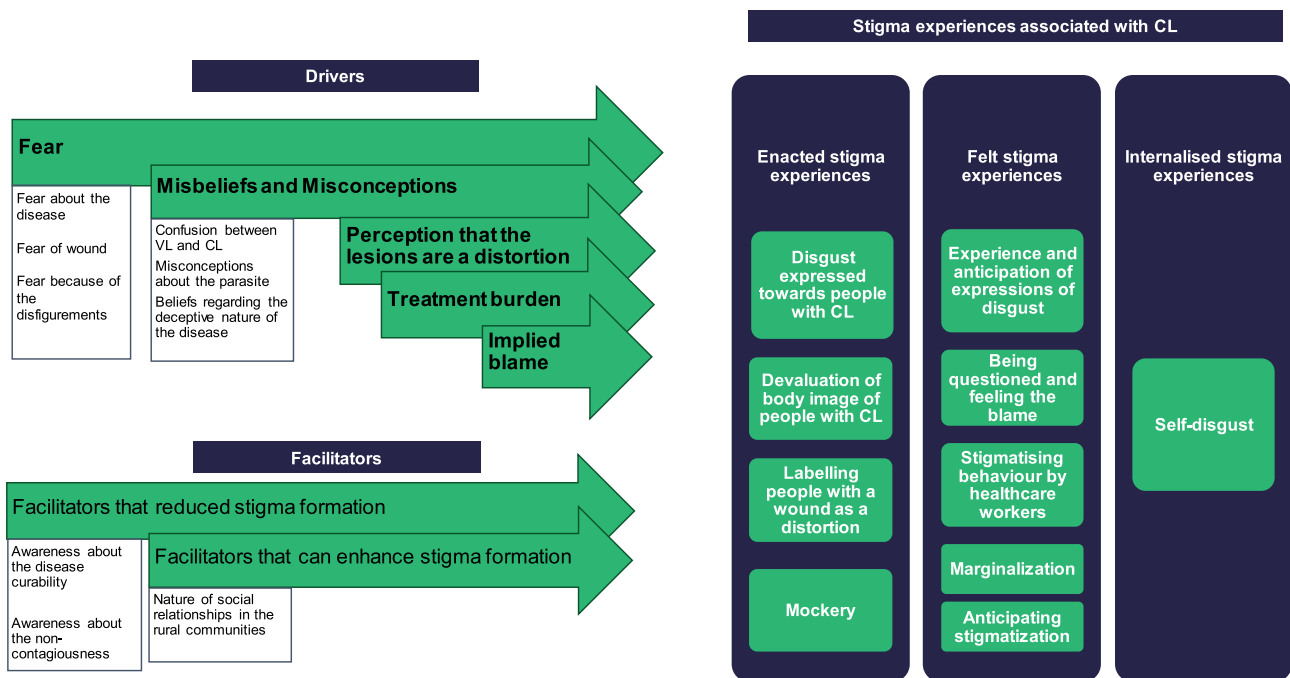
Drivers

Fear

Fear about the disease

Fear of wound

Fear because of the disfigurements

Misbeliefs and Misconceptions

Confusion between VL and CL

Misconceptions about the parasite

Beliefs regarding the deceptive nature of the disease

Perception that the lesions are a distortion

Treatment burden

Implied blame

Facilitators

Facilitators that reduced stigma formation

Awareness about the disease curability

Awareness about the non-contagiousness

Facilitators that can enhance stigma formation

Nature of social relationships in the rural communities

Stigma experiences associated with CL

Enacted stigma experiences

Disgust expressed towards people with CL

Devaluation of body image of people with CL

Labelling people with a wound as a distortion

Mockery

Felt stigma experiences

Experience and anticipation of expressions of disgust

Being questioned and feeling the blame

Stigmatising behaviour by healthcare workers

Marginalization

Anticipating stigmatization

Internalised stigma experiences

Self-disgust